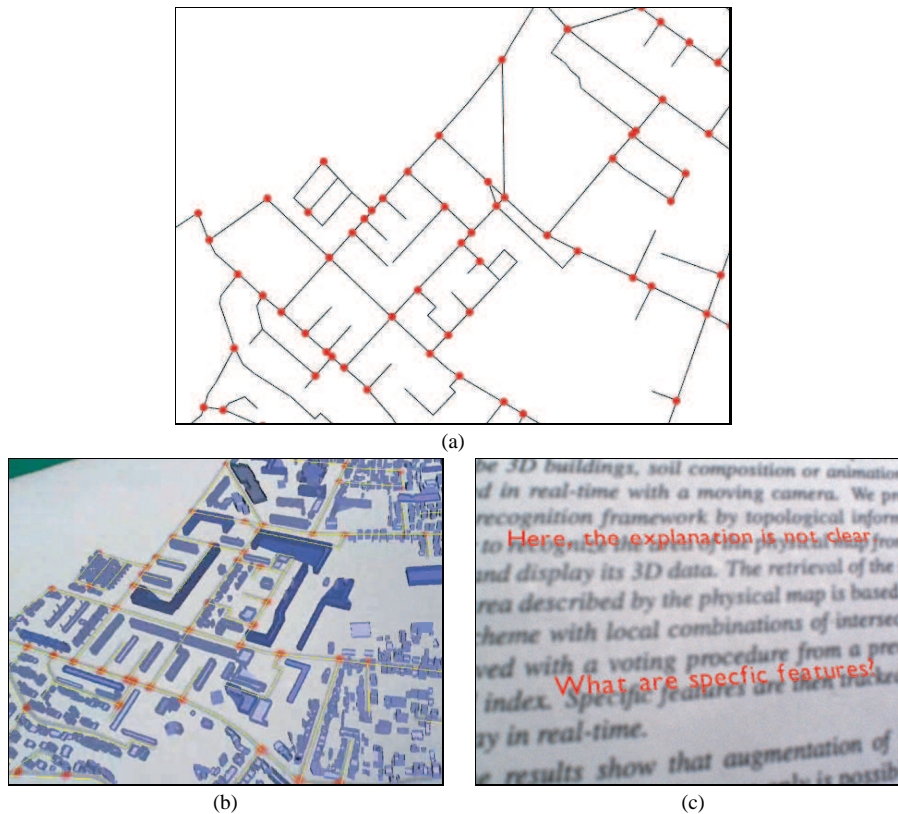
(a)

be 3D buildings, soil composition or animatio
d in real-time with a moving camera. We pr
recognition framework by topological inform
to recognize the extent of the physical map fro
and display its 3D data. The retrieval of the
rea described by the physical map is based
cheme with local combinations of intersec
ved with a voting procedure from a pre
index. Specific features are then tracke
ay in real-time.
results show that augmentation of
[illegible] is possib

Here, the explanation is not clear

What are specfic features?

(b)

(c)